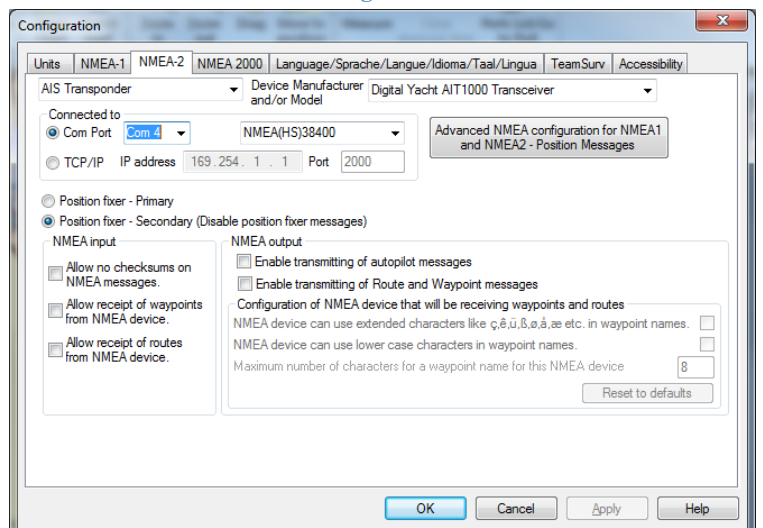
Configuration

Units | NMEA-1 | NMEA-2 | NMEA 2000 | Language/Sprache/Langue/Idioma/Taal/Lingua | TeamSurv | Accessibility

AIS Transponder
Device Manufacturer and/or Model
Digital Yacht AIT1000 Transceiver

Connected to
Com Port  Com 4  NMEA(HS)38400
TCP/IP  IP address  169 . 254 . 1 . 1  Port  2000

Advanced NMEA configuration for NMEA1 and NMEA2 - Position Messages

Position fixer - Primary
Position fixer - Secondary (Disable position fixer messages)

NMEA input
Allow no checksums on NMEA messages.
Allow receipt of waypoints from NMEA device.
Allow receipt of routes from NMEA device.

NMEA output
Enable transmitting of autopilot messages
Enable transmitting of Route and Waypoint messages
Configuration of NMEA device that will be receiving waypoints and routes
NMEA device can use extended characters like ç,ê,ü,ß,ø,å,æ etc. in waypoint names.
NMEA device can use lower case characters in waypoint names.
Maximum number of characters for a waypoint name for this NMEA device  8
Reset to defaults

OK  Cancel  Apply  Help